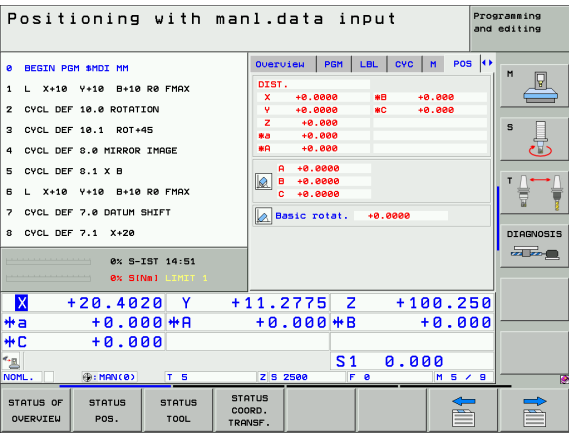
Positioning with manl.data input

Programming and editing

0 BEGIN PGM $MDI MM
1 L X+10 Y+10 B+10 R0 FMAX
2 CYCL DEF 10.0 ROTATION
3 CYCL DEF 10.1 ROT+45
4 CYCL DEF 8.0 MIRROR IMAGE
5 CYCL DEF 8.1 X B
6 L X+10 Y+10 B+10 R0 FMAX
7 CYCL DEF 7.0 DATUM SHIFT
8 CYCL DEF 7.1 X+20

0% S-IST 14:51
0% S[Nm] LIMIT 1

Overview | PGM | LBL | CYC | M | POS

DIST.
X +0.0000 *B +0.000
Y +0.0000 *C +0.000
Z +0.000
*a +0.000
*A +0.000

A +0.0000
B +0.0000
C +0.0000

Basic rotat. +0.0000

M
S
T
DIAGNOSIS

X +20.4020 Y +11.2775 Z +100.250
*a +0.000 *A +0.000 *B +0.000
*C +0.000
S1 0.000
NOML. | MAN(0) | T 5 | Z S 2500 | F 0 | M 5 / 9

STATUS OF OVERVIEW | STATUS POS. | STATUS TOOL | STATUS COORD. TRANSF.